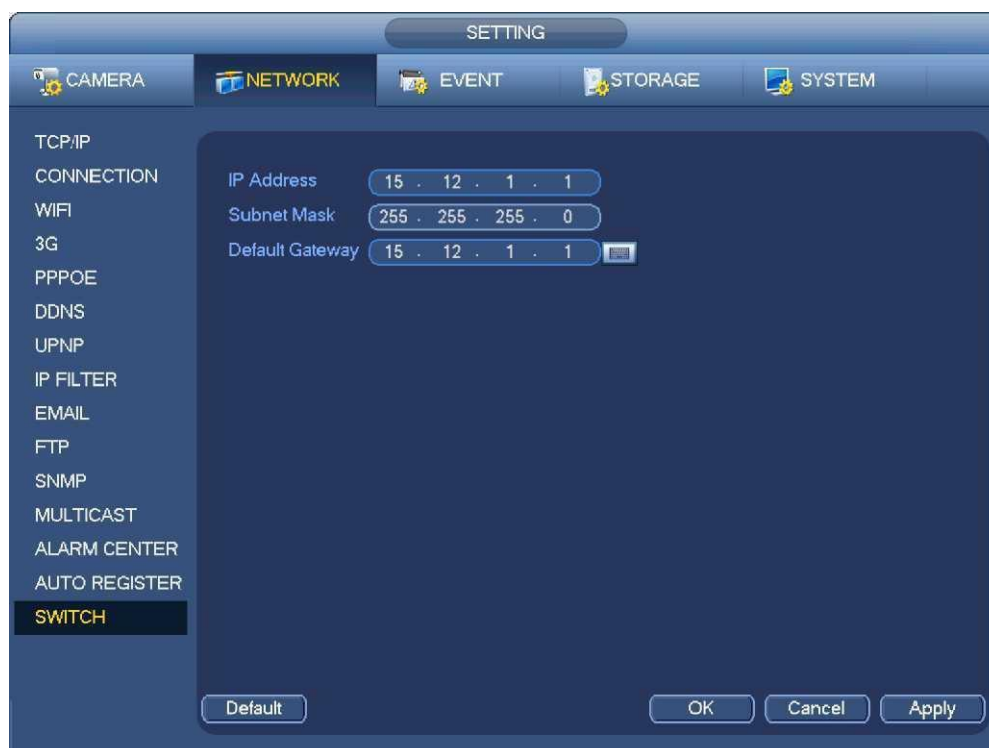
SETTING

CAMERA
NETWORK
EVENT
STORAGE
SYSTEM

TCP/IP
CONNECTION
WIFI
3G
PPPOE
DDNS
UPNP
IP FILTER
EMAIL
FTP
SNMP
MULTICAST
ALARM CENTER
AUTO REGISTER
SWITCH

IP Address 15 . 12 . 1 . 1
Subnet Mask 255 . 255 . 255 . 0
Default Gateway 15 . 12 . 1 . 1

Default
OK
Cancel
Apply